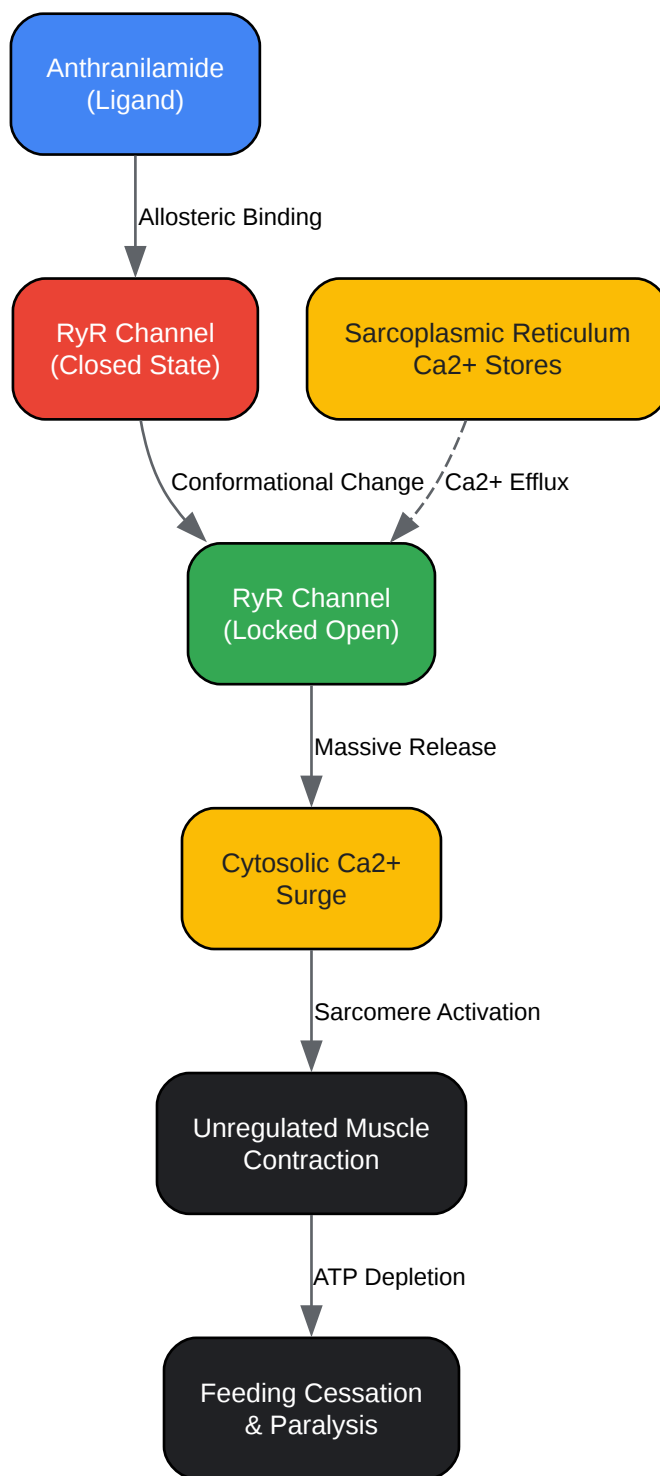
Anthranilamide
(Ligand)

Allosteric Binding

RyR Channel
(Closed State)

Sarcoplasmic Reticulum
Ca2+ Stores

Conformational Change

Ca2+ Efflux

RyR Channel
(Locked Open)

Massive Release

Cytosolic Ca2+
Surge

Sarcomere Activation

Unregulated Muscle
Contraction

ATP Depletion

Feeding Cessation
& Paralysis